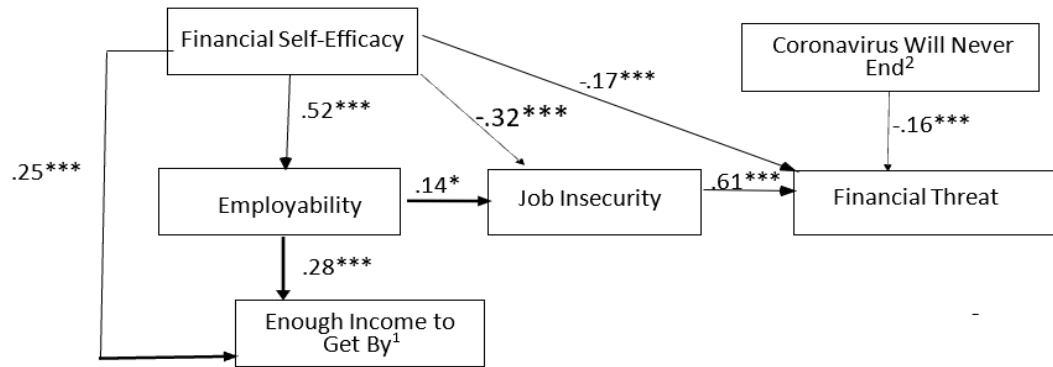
Financial Self-Efficacy

Coronavirus Will Never End$^2$

-.17***

.52***

-.32***

-.16***

.25***

Employability

.14*

Job Insecurity

.61***

Financial Threat

.28***

Enough Income to Get By$^1$

-